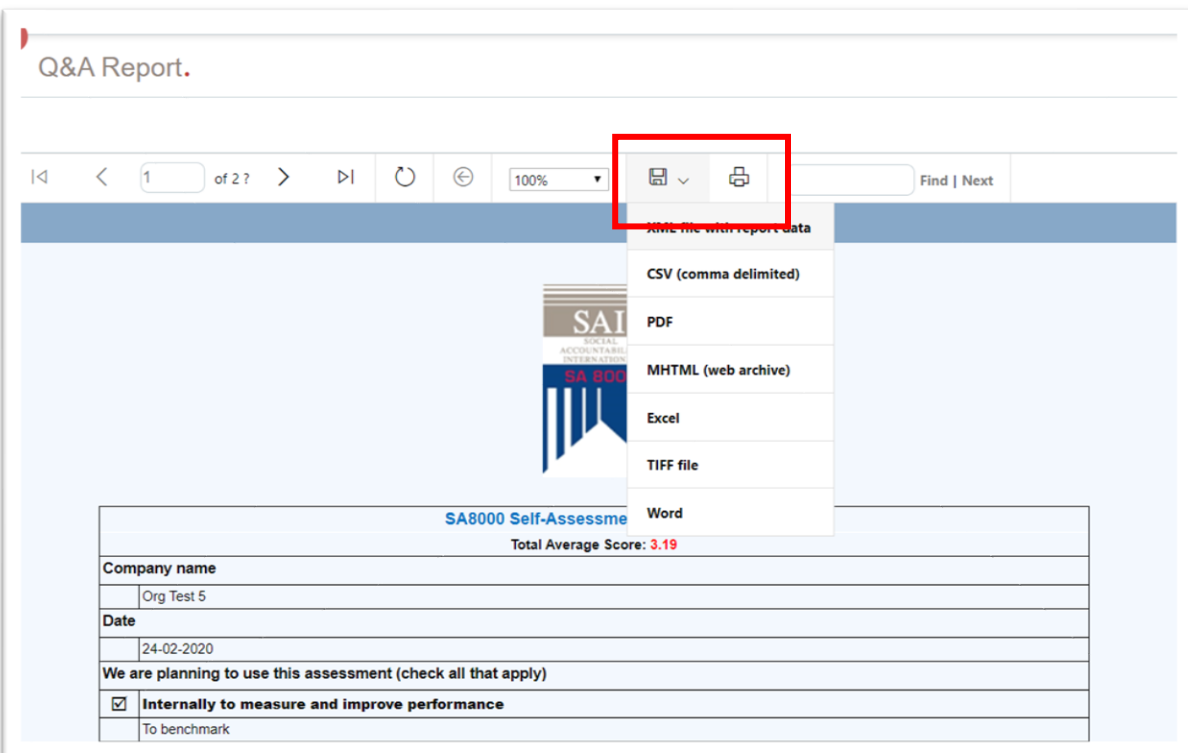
Q&A Report.

1 of 2 ?

100%

Find | Next

XML file with report data

CSV (comma delimited)

PDF

MHTML (web archive)

Excel

TIFF file

Word

SAI
SOCIAL ACCOUNTABILI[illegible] INTERNATION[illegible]
SA 800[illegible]

SA8000 Self-Assessme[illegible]

Total Average Score: 3.19

Company name

Org Test 5

Date

24-02-2020

We are planning to use this assessment (check all that apply)

☑ Internally to measure and improve performance

To benchmark